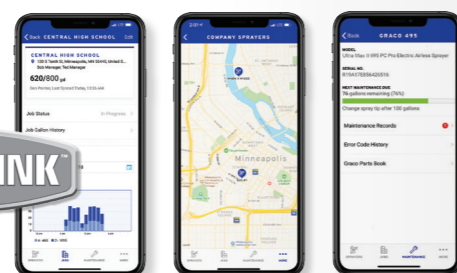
< Back CENTRAL HIGH SCHOOL Edit

CENTRAL HIGH SCHOOL

1300 S Tenth St, Minneapolis, MN 55415, United S...

Bob Manager, Ted Manager

620/800 gal

Job Status In Progress

Job Gallon History

INK

COMPANY SPRAYERS

Minneapolis

< Back GRACO 495

MODEL
Ultra Max II 495 PC Pro Electric Airless Sprayer

SERIAL NO.
R154X7895462S516

NEXT MAINTENANCE DUE
76 gallons remaining (76%)

Change spray tip after 100 gallons

Maintenance Records

Error Code History

Graco Parts Book

SPRAYERS JOBS MAINTENANCE MORE